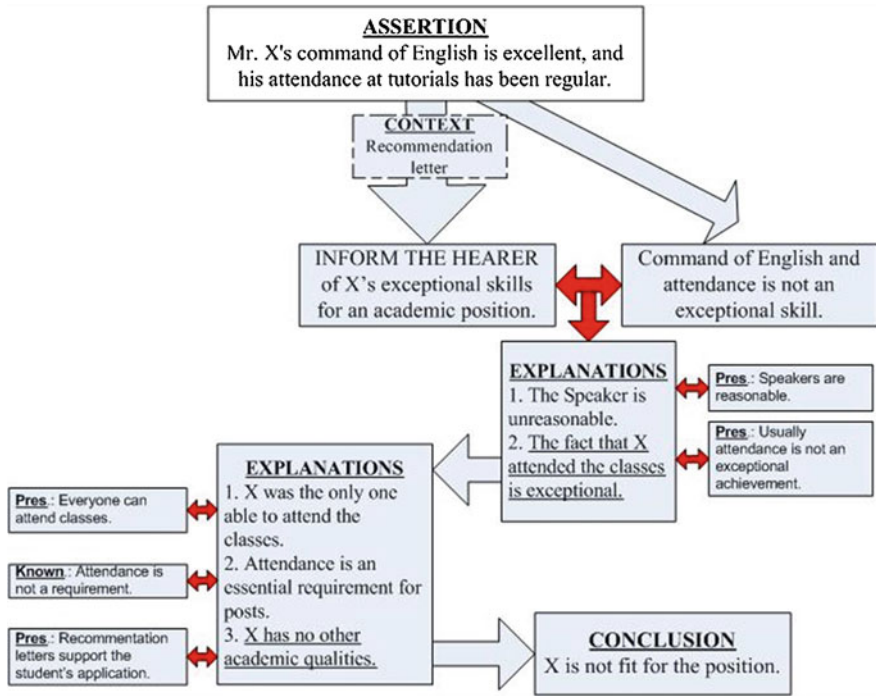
ASSERTION
Mr. X's command of English is excellent, and his attendance at tutorials has been regular.

CONTEXT
Recommendation letter

INFORM THE HEARER of X's exceptional skills for an academic position.

Command of English and attendance is not an exceptional skill.

EXPLANATIONS
1. The Speaker is unreasonable.
2. The fact that X attended the classes is exceptional.

Pres.: Speakers are reasonable.

Pres.: Usually attendance is not an exceptional achievement.

EXPLANATIONS
1. X was the only one able to attend the classes.
2. Attendance is an essential requirement for posts.
3. X has no other academic qualities.

Pres.: Everyone can attend classes.

Known: Attendance is not a requirement.

Pres.: Recommentation letters support the student's application.

CONCLUSION
X is not fit for the position.